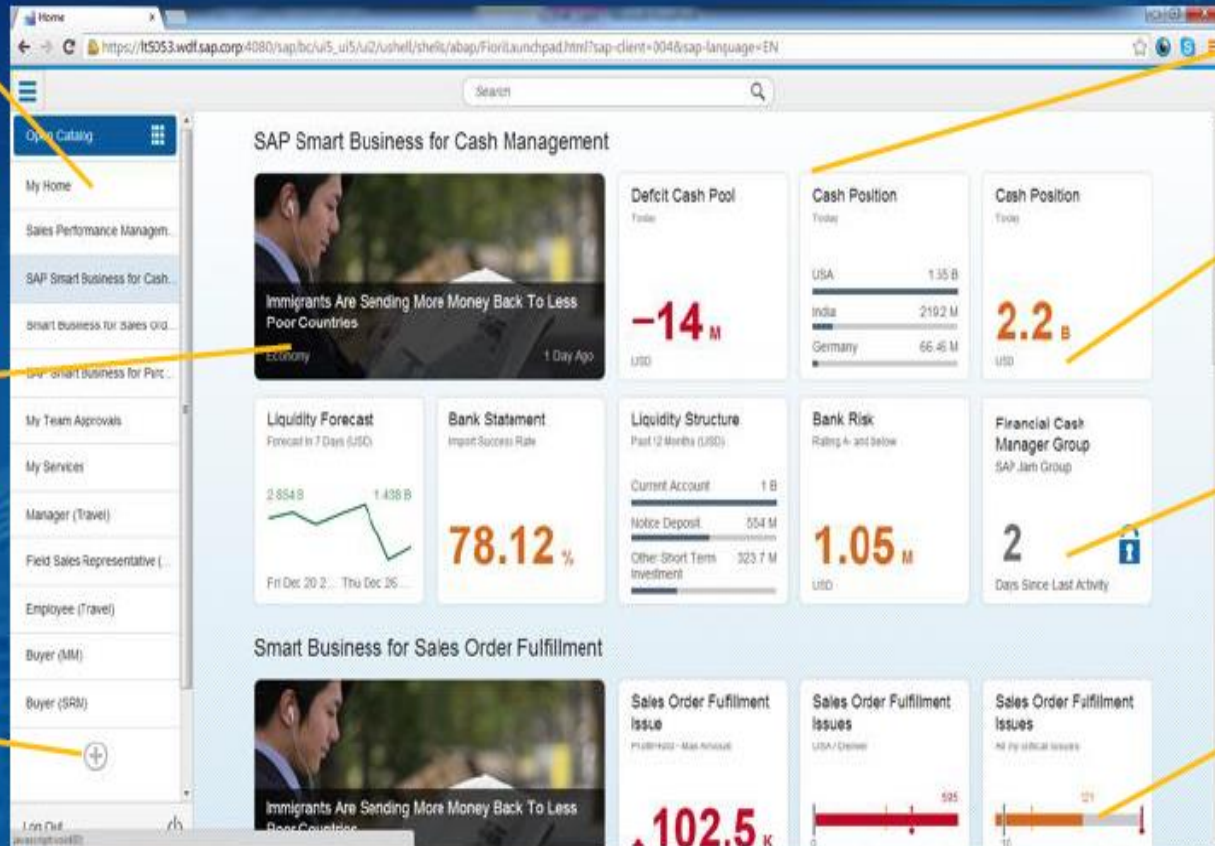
Home

https://lt5053.wdf.sap.corp:4080/sap/bc/ui5_ui5/ui2/ushell/shells/abap/FioriLaunchpad.html?sap-client=004&sap-language=EN

Search

Open Catalog

My Home

Sales Performance Managem...

SAP Smart Business for Cash...

Smart Business for Sales Ord...

SAP Smart Business for Purc...

My Team Approvals

My Services

Manager (Travel)

Field Sales Representative (...

Employee (Travel)

Buyer (MM)

Buyer (SRM)

Log Out

SAP Smart Business for Cash Management

Immigrants Are Sending More Money Back To Less Poor Countries

Economy

1 Day Ago

Deficit Cash Pool

Today

−14 M

USD

Cash Position

Today

USA 1.35 B

India 219.2 M

Germany 66.46 M

Cash Position

Today

2.2 B

USD

Liquidity Forecast

Forecast in 7 Days (USD)

2.854 B

1.438 B

Fri Dec 20 2... Thu Dec 26...

Bank Statement

Import Success Rate

78.12 %

Liquidity Structure

Past 12 Months (USD)

Current Account 1 B

Notice Deposit 554 M

Other Short Term Investment 323.7 M

Bank Risk

Rating A- and below

1.05 M

USD

Financial Cash Manager Group

SAP Jam Group

2

Days Since Last Activity

Smart Business for Sales Order Fulfillment

Immigrants Are Sending More Money Back To Less Poor Countries

Sales Order Fulfillment Issue

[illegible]

102.5 K

Sales Order Fulfillment Issues

USA / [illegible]

595

0

Sales Order Fulfillment Issues

All by critical issues

121

10

javascript:void(0)